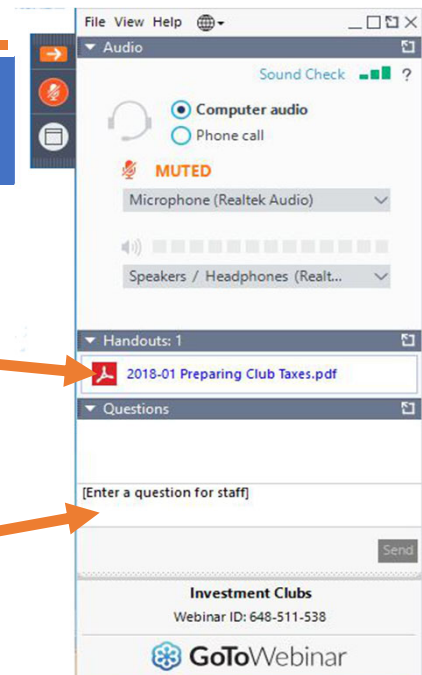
File View Help

Audio

Sound Check ?

Computer audio

Phone call

MUTED

Microphone (Realtek Audio)

Speakers / Headphones (Realt...

Handouts: 1

2018-01 Preparing Club Taxes.pdf

Questions

[Enter a question for staff]

Send

Investment Clubs

Webinar ID: 648-511-538

GoToWebinar